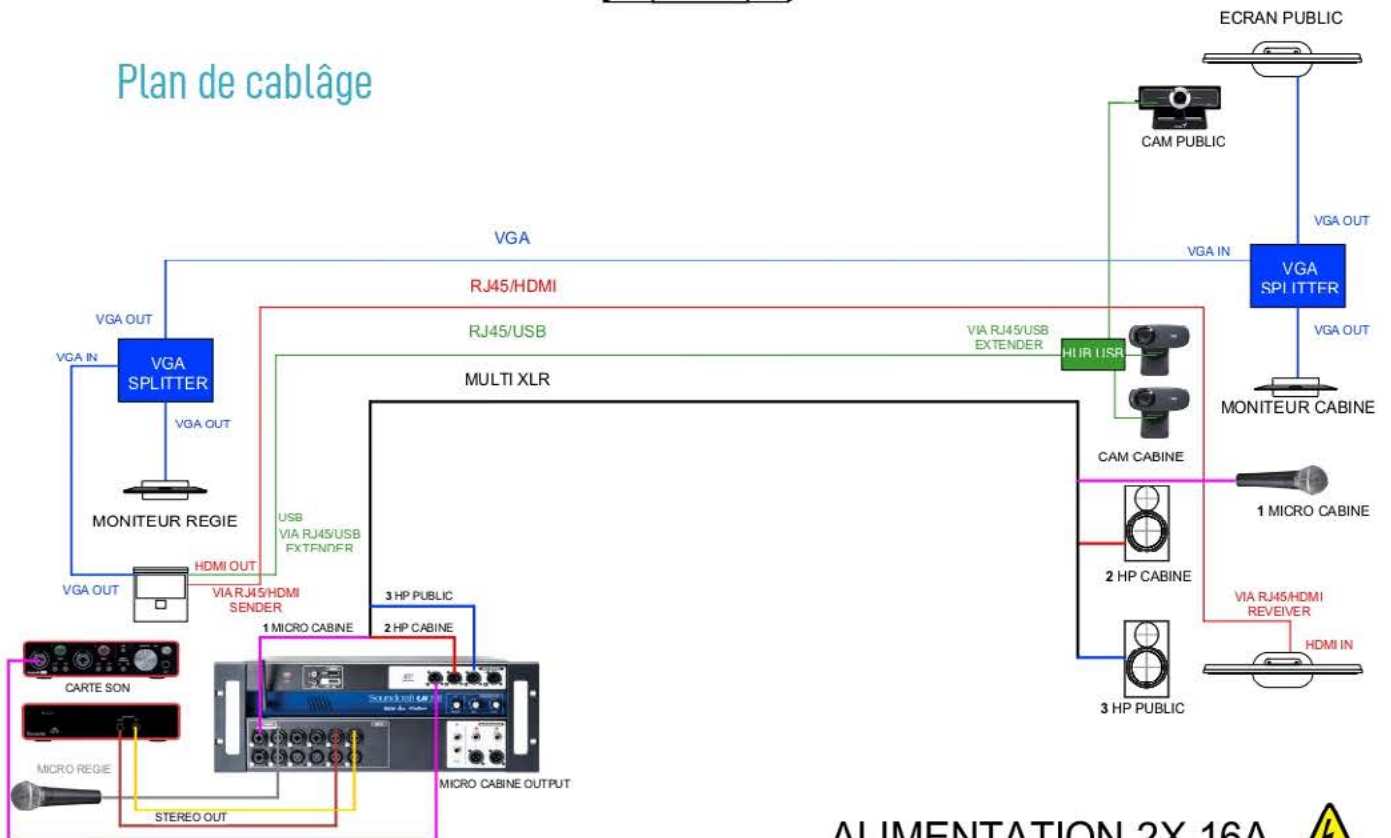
Plan de cablâge

ECRAN PUBLIC

CAM PUBLIC

VGA OUT

VGA

VGA IN

VGA SPLITTER

RJ45/HDMI

VGA OUT

VGA OUT

RJ45/USB

VIA RJ45/USB EXTENDER

HUB USB

VGA IN

VGA SPLITTER

MULTI XLR

MONITEUR CABINE

VGA OUT

CAM CABINE

MONITEUR REGIE

1 MICRO CABINE

USB VIA RJ45/USB EXTENDER

2 HP CABINE

HDMI OUT

VGA OUT

VIA RJ45/HDMI SENDER

3 HP PUBLIC

VIA RJ45/HDMI REVEIVER

1 MICRO CABINE

2 HP CABINE

HDMI IN

CARTE SON

3 HP PUBLIC

MICRO REGIE

MICRO CABINE OUTPUT

STEREO OUT

ALIMENTATION 2X 16A